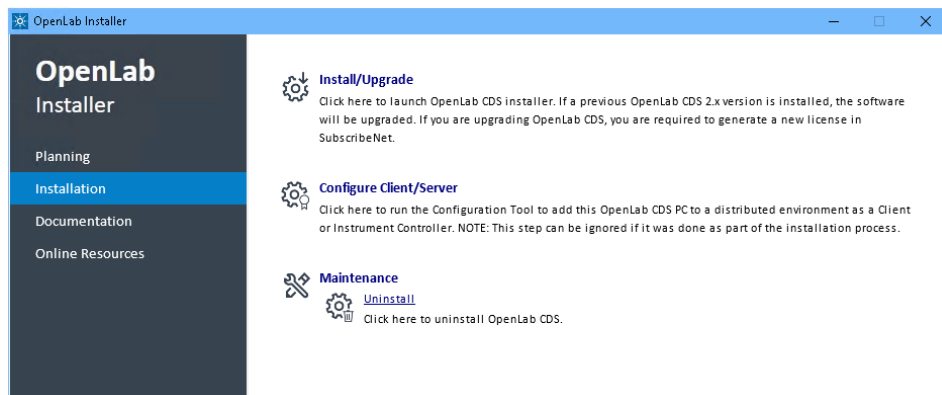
OpenLab Installer

OpenLab
Installer

Planning
Installation
Documentation
Online Resources

Install/Upgrade
Click here to launch OpenLab CDS installer. If a previous OpenLab CDS 2.x version is installed, the software will be upgraded. If you are upgrading OpenLab CDS, you are required to generate a new license in SubscribeNet.

Configure Client/Server
Click here to run the Configuration Tool to add this OpenLab CDS PC to a distributed environment as a Client or Instrument Controller. NOTE: This step can be ignored if it was done as part of the installation process.

Maintenance
Uninstall
Click here to uninstall OpenLab CDS.